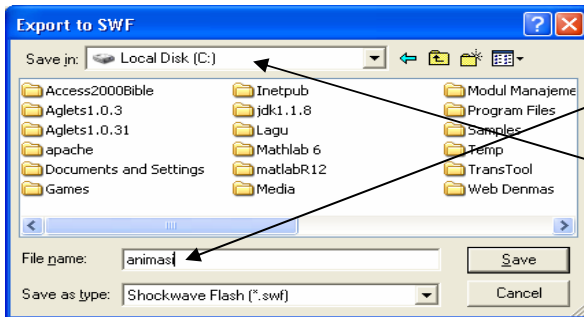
Export to SWF

Save in: Local Disk (C:)

Access2000Bible
Aglets1.0.3
Aglets1.0.31
apache
Documents and Settings
Games

Inetpub
jdk1.1.8
Lagu
Mathlab 6
matlabR12
Media

Modul Manajeme
Program Files
Samples
Temp
TransTool
Web Denmas

File name: animasi

Save as type: Shockwave Flash (*.swf)

Save

Cancel